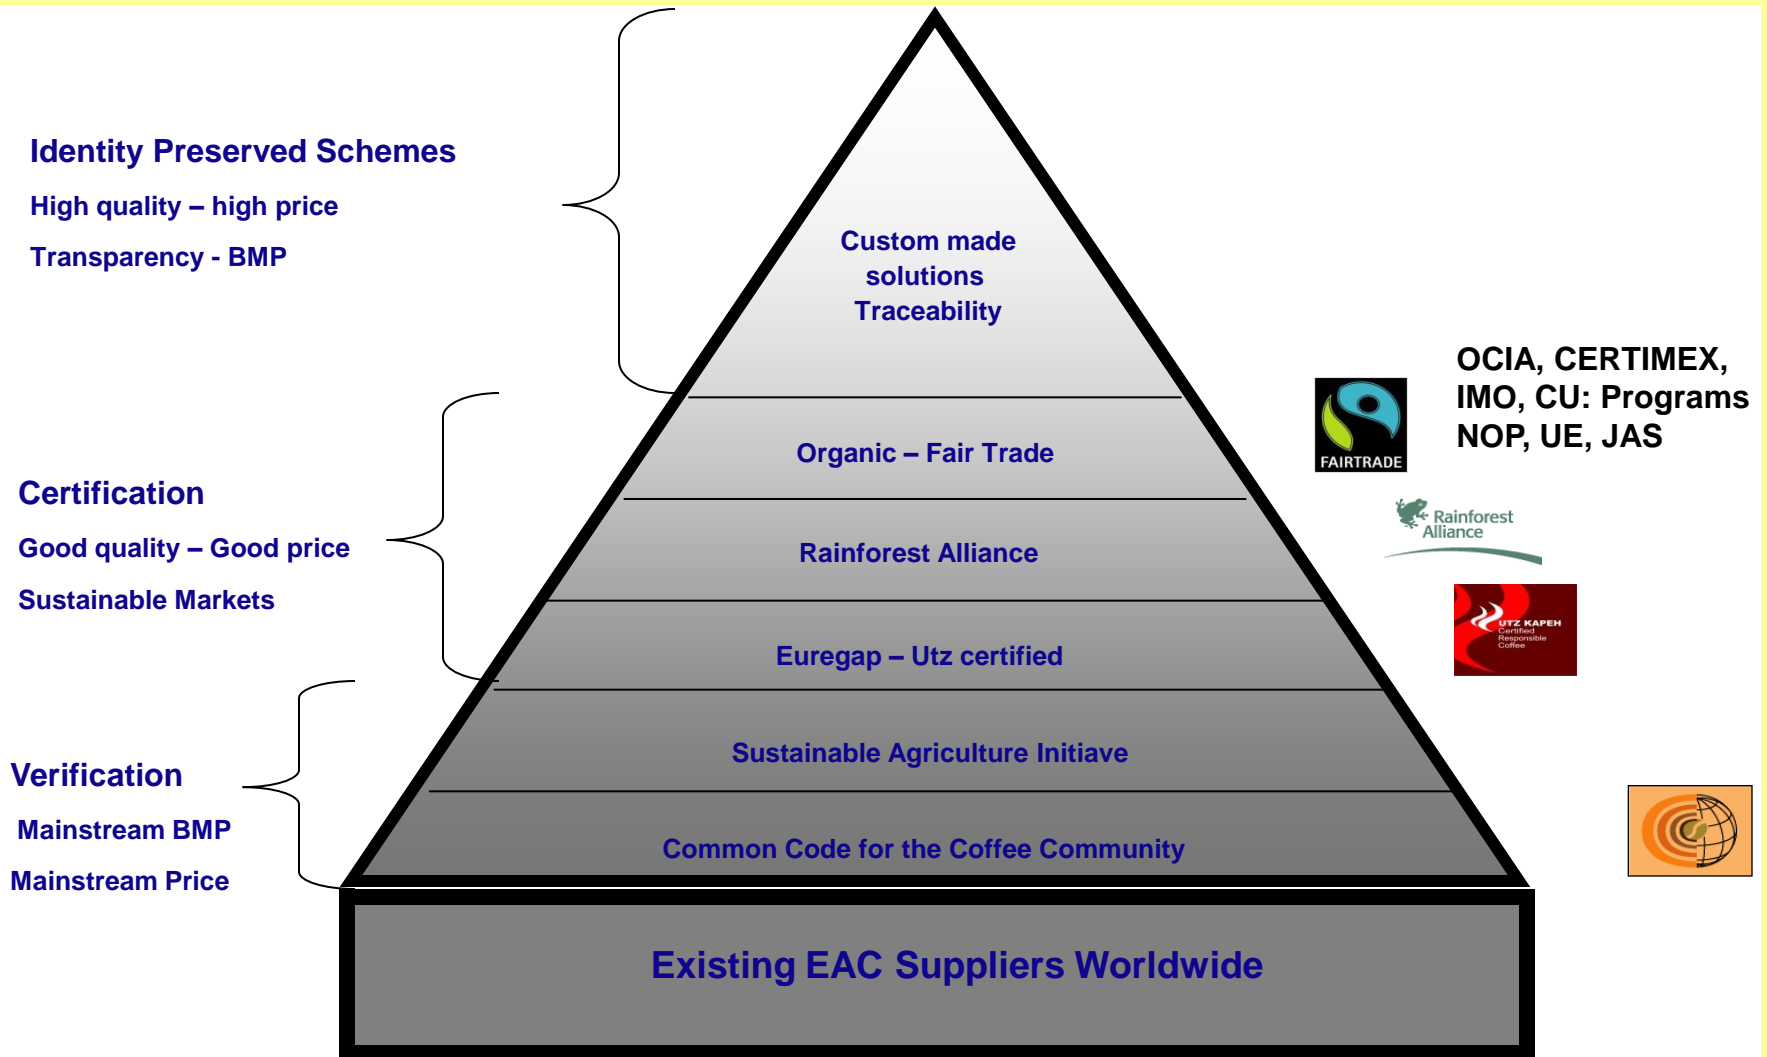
Identity Preserved Schemes

High quality – high price

Transparency - BMP

Custom made solutions Traceability

OCIA, CERTIMEX, IMO, CU: Programs NOP, UE, JAS

FAIRTRADE

Organic – Fair Trade

Certification

Good quality – Good price

Sustainable Markets

Rainforest Alliance

Rainforest Alliance

Euregap – Utz certified

UTZ KAPEH Certified Responsible Coffee

Sustainable Agriculture Initiave

Verification

Mainstream BMP

Mainstream Price

Common Code for the Coffee Community

Existing EAC Suppliers Worldwide